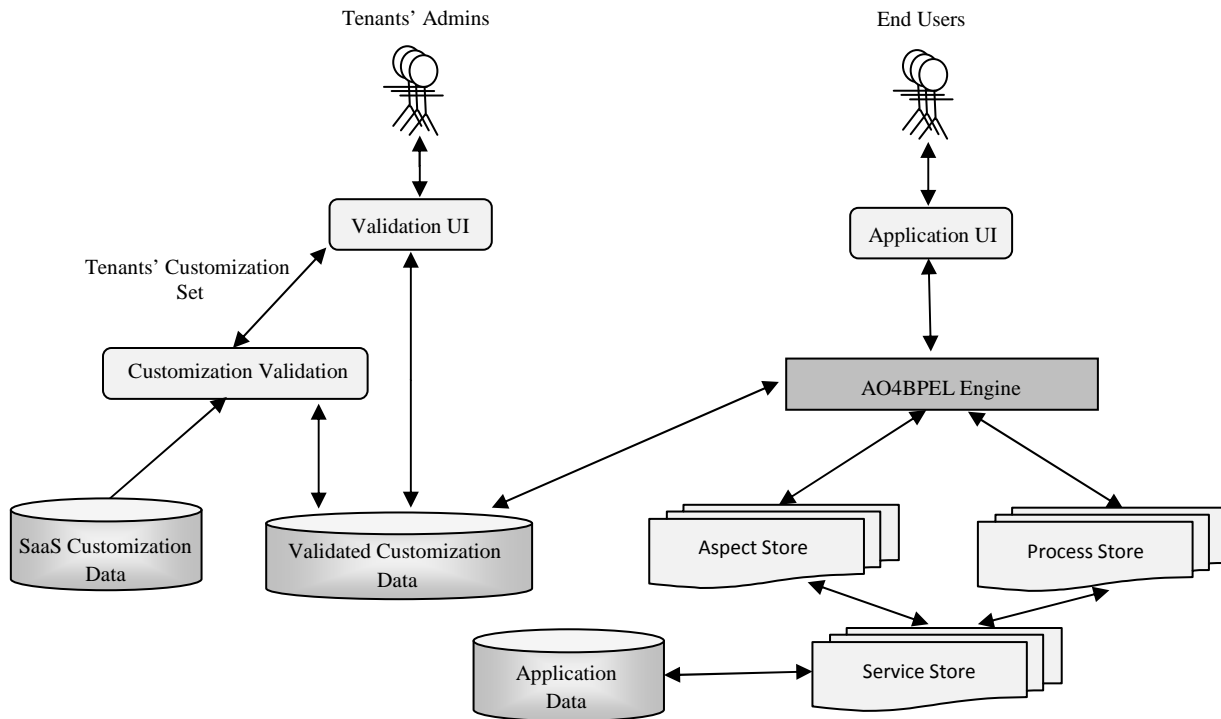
Tenants' Admins

End Users

Validation UI

Application UI

Tenants' Customization Set

Customization Validation

AO4BPEL Engine

SaaS Customization Data

Validated Customization Data

Aspect Store

Process Store

Application Data

Service Store